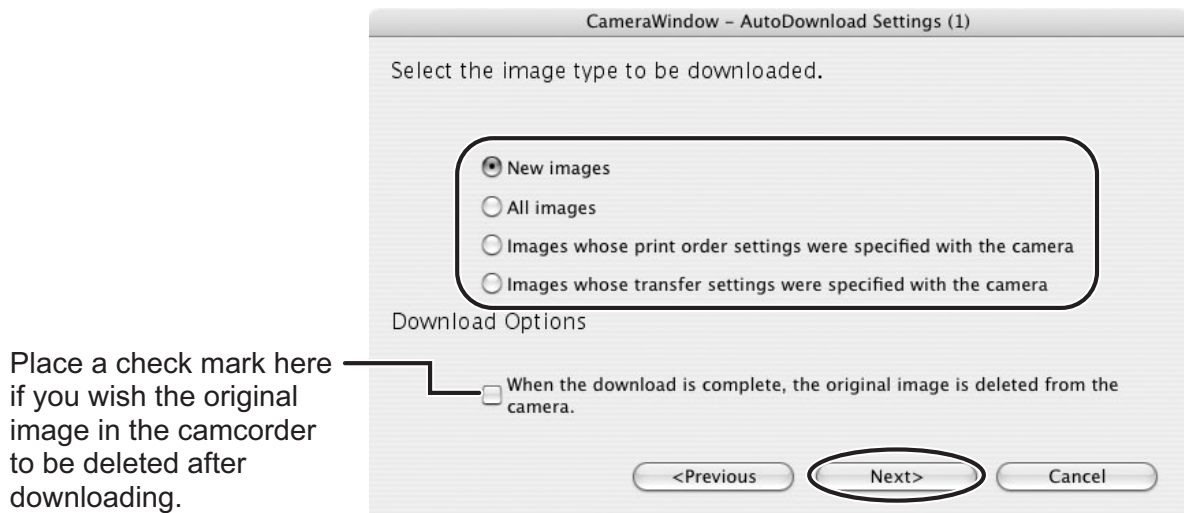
CameraWindow – AutoDownload Settings (1)

Select the image type to be downloaded.

New images

All images

Images whose print order settings were specified with the camera

Images whose transfer settings were specified with the camera

Download Options

Place a check mark here if you wish the original image in the camcorder to be deleted after downloading.

When the download is complete, the original image is deleted from the camera.

<Previous

Next>

Cancel